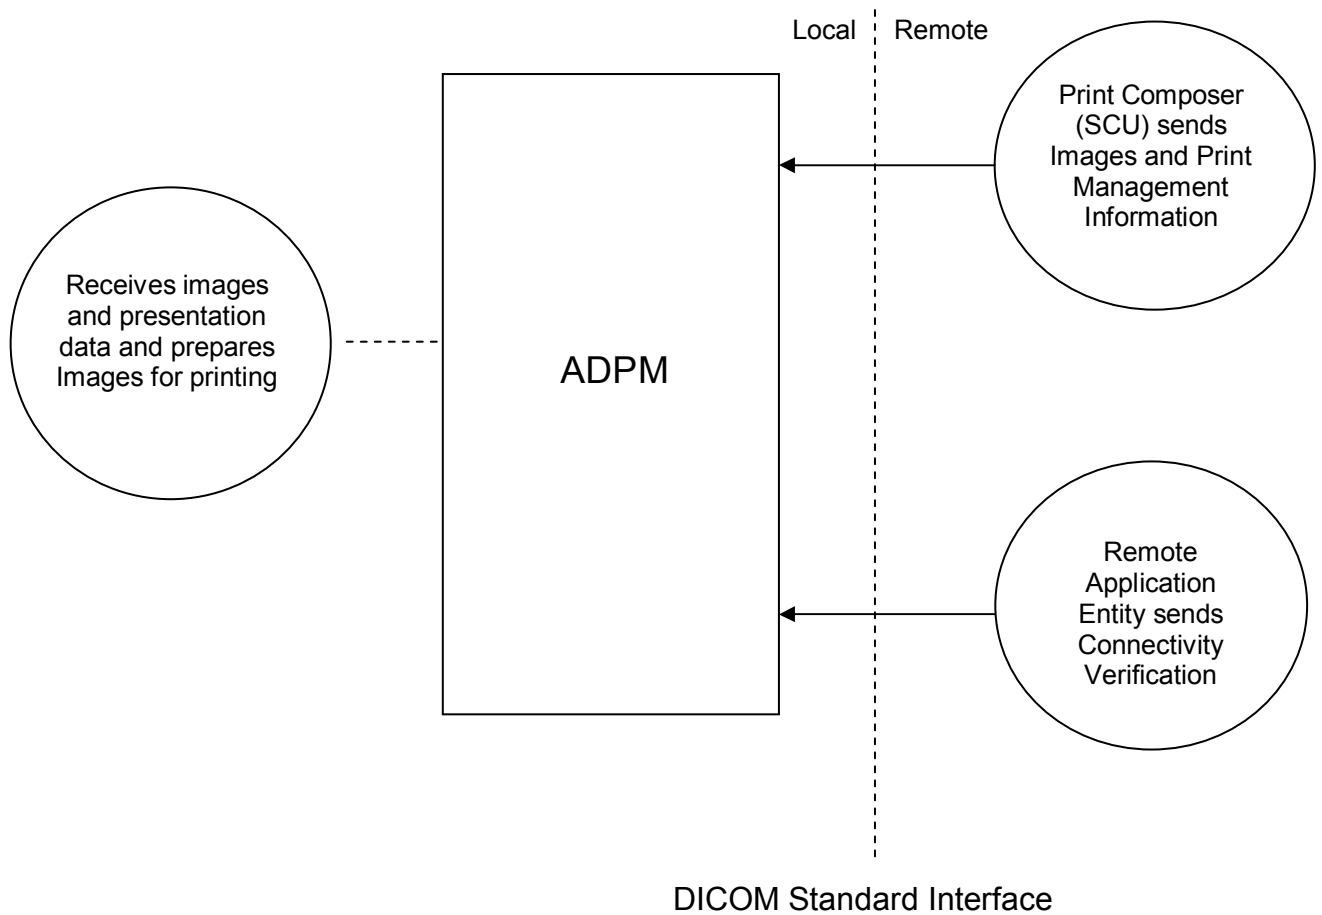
Local

Remote

Print Composer (SCU) sends Images and Print Management Information

Receives images and presentation data and prepares Images for printing

ADPM

Remote Application Entity sends Connectivity Verification

DICOM Standard Interface